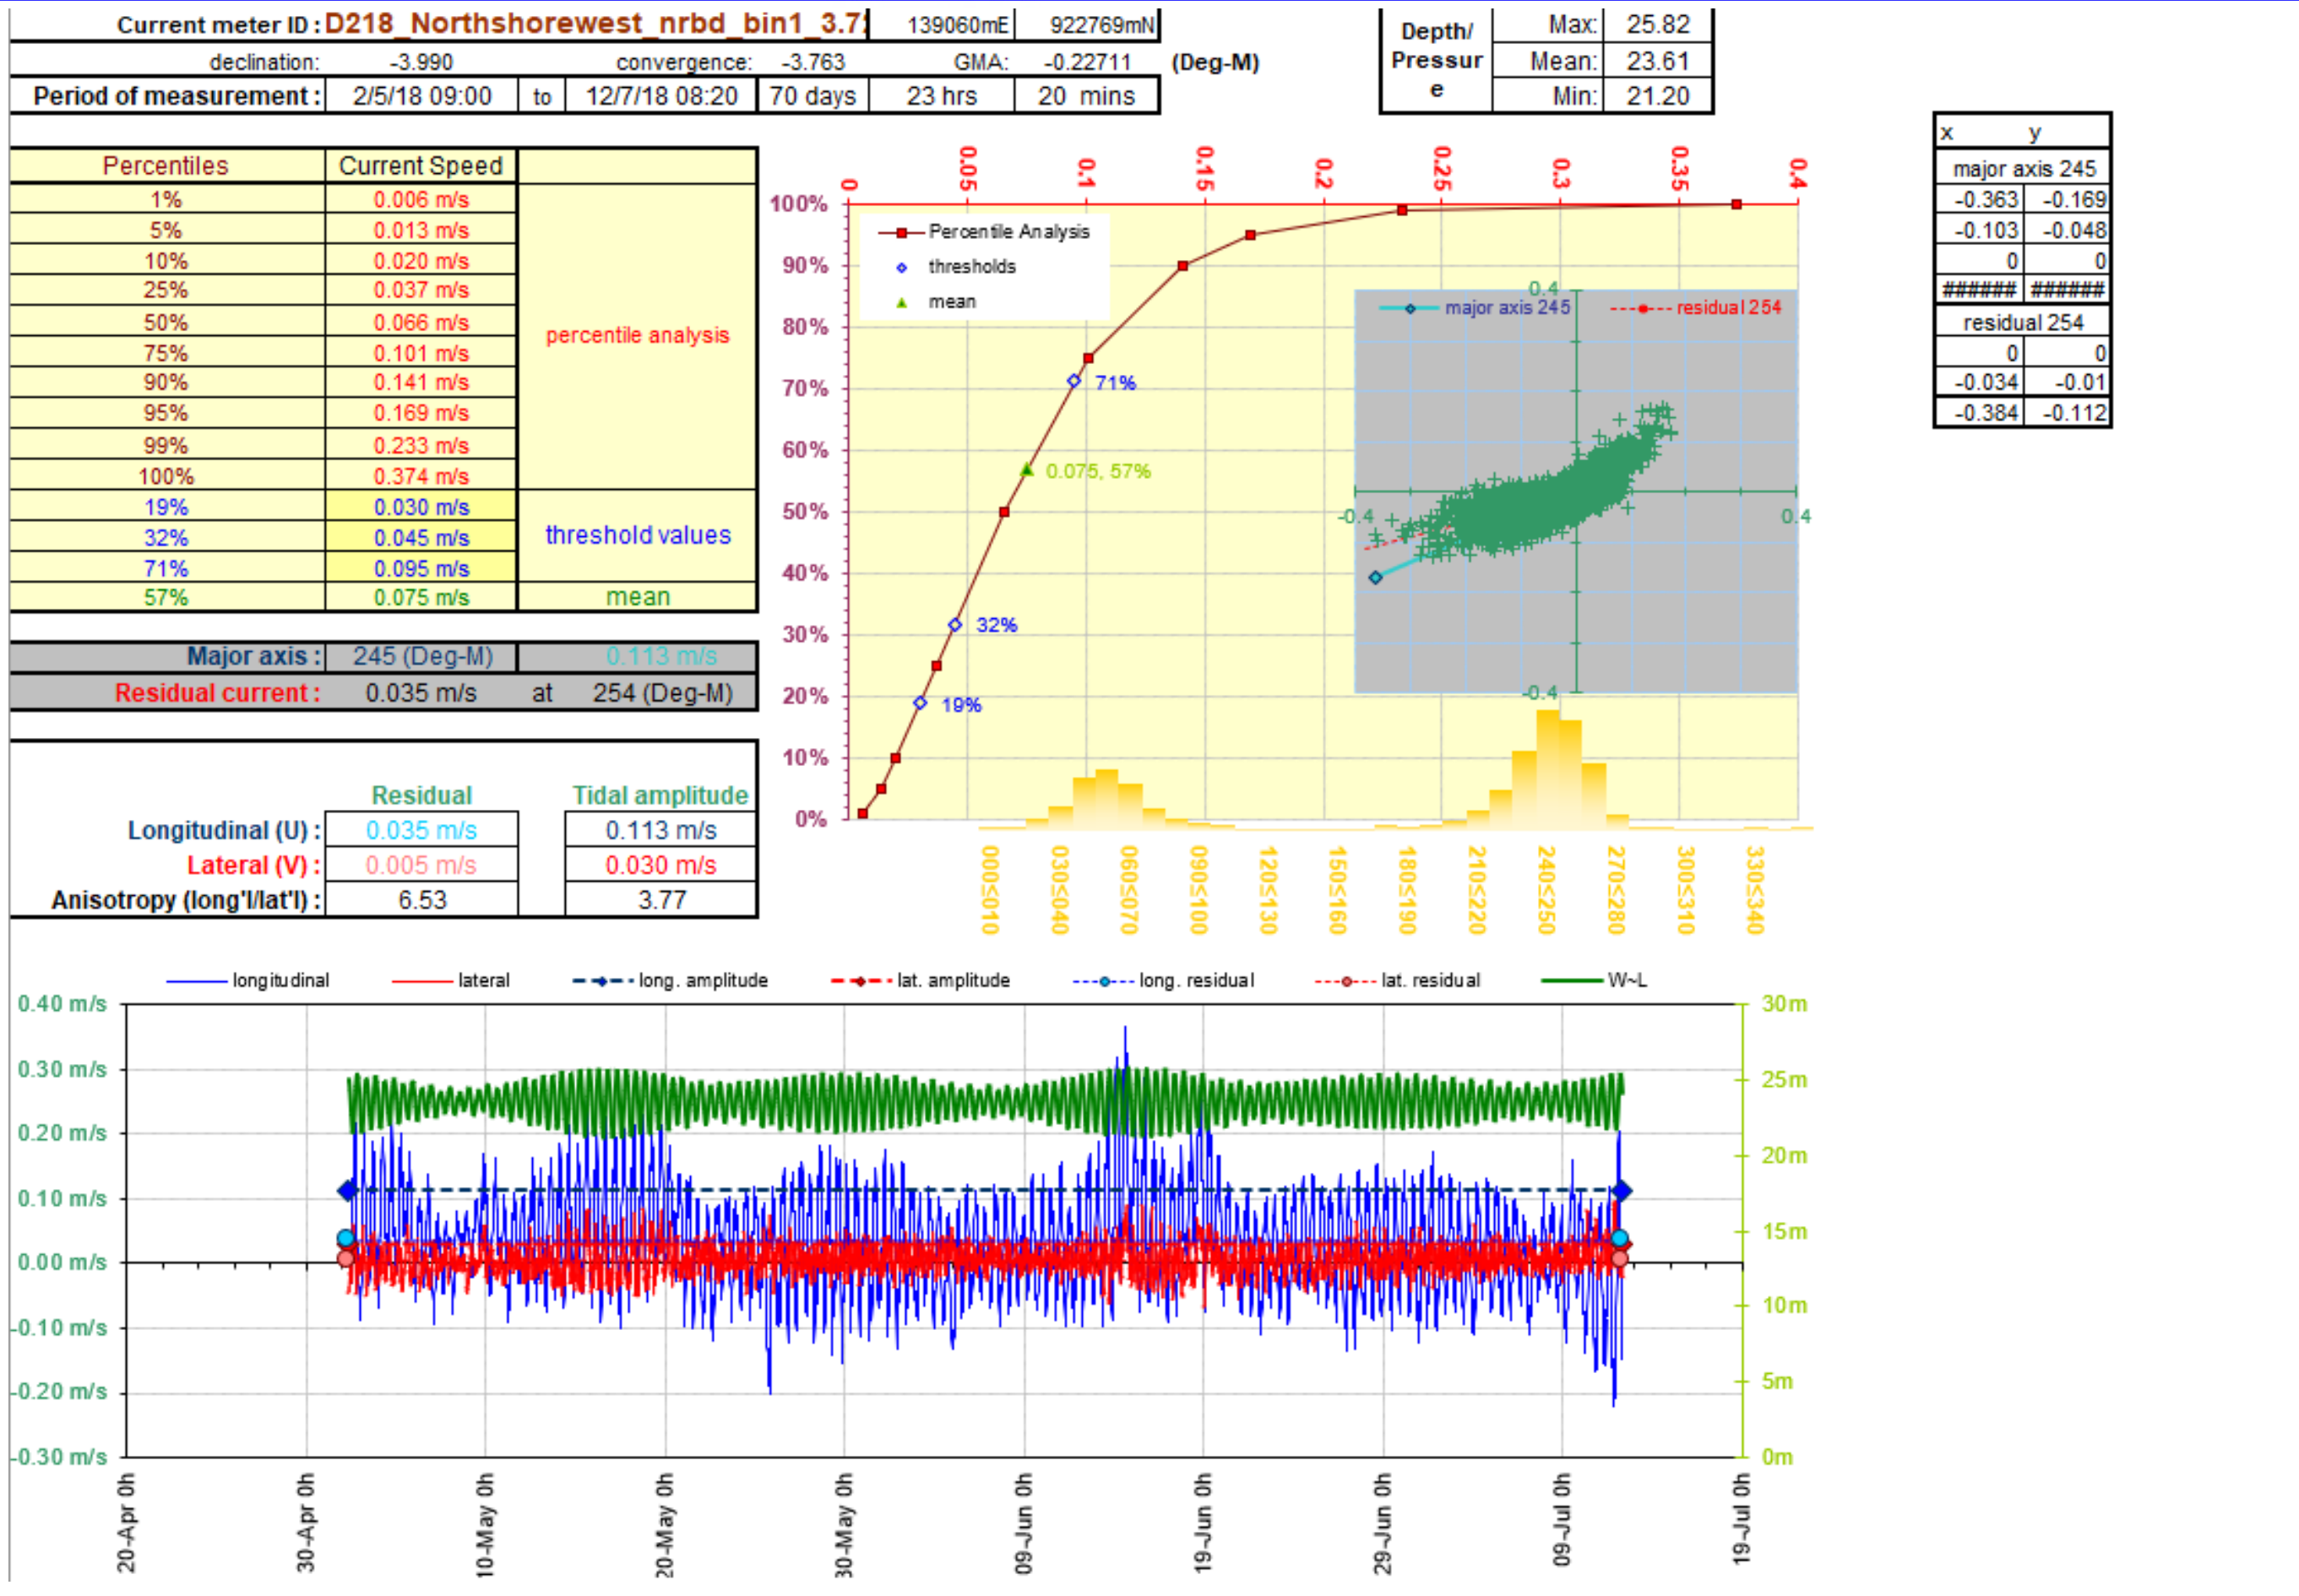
Current meter ID : D218_Northshorewest_nrbd_bin1_3.7 | 139060mE | 922769mN

declination: -3.990 convergence: -3.763 GMA: -0.22711 (Deg-M)

Period of measurement : 2/5/18 09:00 to 12/7/18 08:20 70 days 23 hrs 20 mins

| Depth/ Pressure | Max: | 25.82 |
|---|---|---|
| | Mean: | 23.61 |
| | Min: | 21.20 |

| Percentiles | Current Speed | |
|---|---|---|
| 1% | 0.006 m/s | percentile analysis |
| 5% | 0.013 m/s | |
| 10% | 0.020 m/s | |
| 25% | 0.037 m/s | |
| 50% | 0.066 m/s | |
| 75% | 0.101 m/s | |
| 90% | 0.141 m/s | |
| 95% | 0.169 m/s | |
| 99% | 0.233 m/s | |
| 100% | 0.374 m/s | |
| 19% | 0.030 m/s | threshold values |
| 32% | 0.045 m/s | |
| 71% | 0.095 m/s | |
| 57% | 0.075 m/s | mean |

| Major axis : | 245 (Deg-M) | 0.113 m/s |
|---|---|---|
| Residual current : | 0.035 m/s at | 254 (Deg-M) |

| | Residual | Tidal amplitude |
|---|---|---|
| Longitudinal (U) : | 0.035 m/s | 0.113 m/s |
| Lateral (V) : | 0.005 m/s | 0.030 m/s |
| Anisotropy (long'l/lat'l) : | 6.53 | 3.77 |

| x | y |
|---|---|
| major axis 245 | |
| -0.363 | -0.169 |
| -0.103 | -0.048 |
| 0 | 0 |
| ###### | ###### |
| residual 254 | |
| 0 | 0 |
| -0.034 | -0.01 |
| -0.384 | -0.112 |

0 0.05 0.1 0.15 0.2 0.25 0.3 0.35 0.4
100% 90% 80% 70% 60% 50% 40% 30% 20% 10% 0%
Percentile Analysis
thresholds
mean
71%
0.075, 57%
32%
19%
major axis 245 residual 254
0.4 -0.4 0.4 -0.4
000≤010 030≤040 060≤070 090≤100 120≤130 150≤160 180≤190 210≤220 240≤250 270≤280 300≤310 330≤340

longitudinal lateral long. amplitude lat. amplitude long. residual lat. residual W~L
0.40 m/s 0.30 m/s 0.20 m/s 0.10 m/s 0.00 m/s -0.10 m/s -0.20 m/s -0.30 m/s
30m 25m 20m 15m 10m 5m 0m
20-Apr 0h 30-Apr 0h 10-May 0h 20-May 0h 30-May 0h 09-Jun 0h 19-Jun 0h 29-Jun 0h 09-Jul 0h 19-Jul 0h